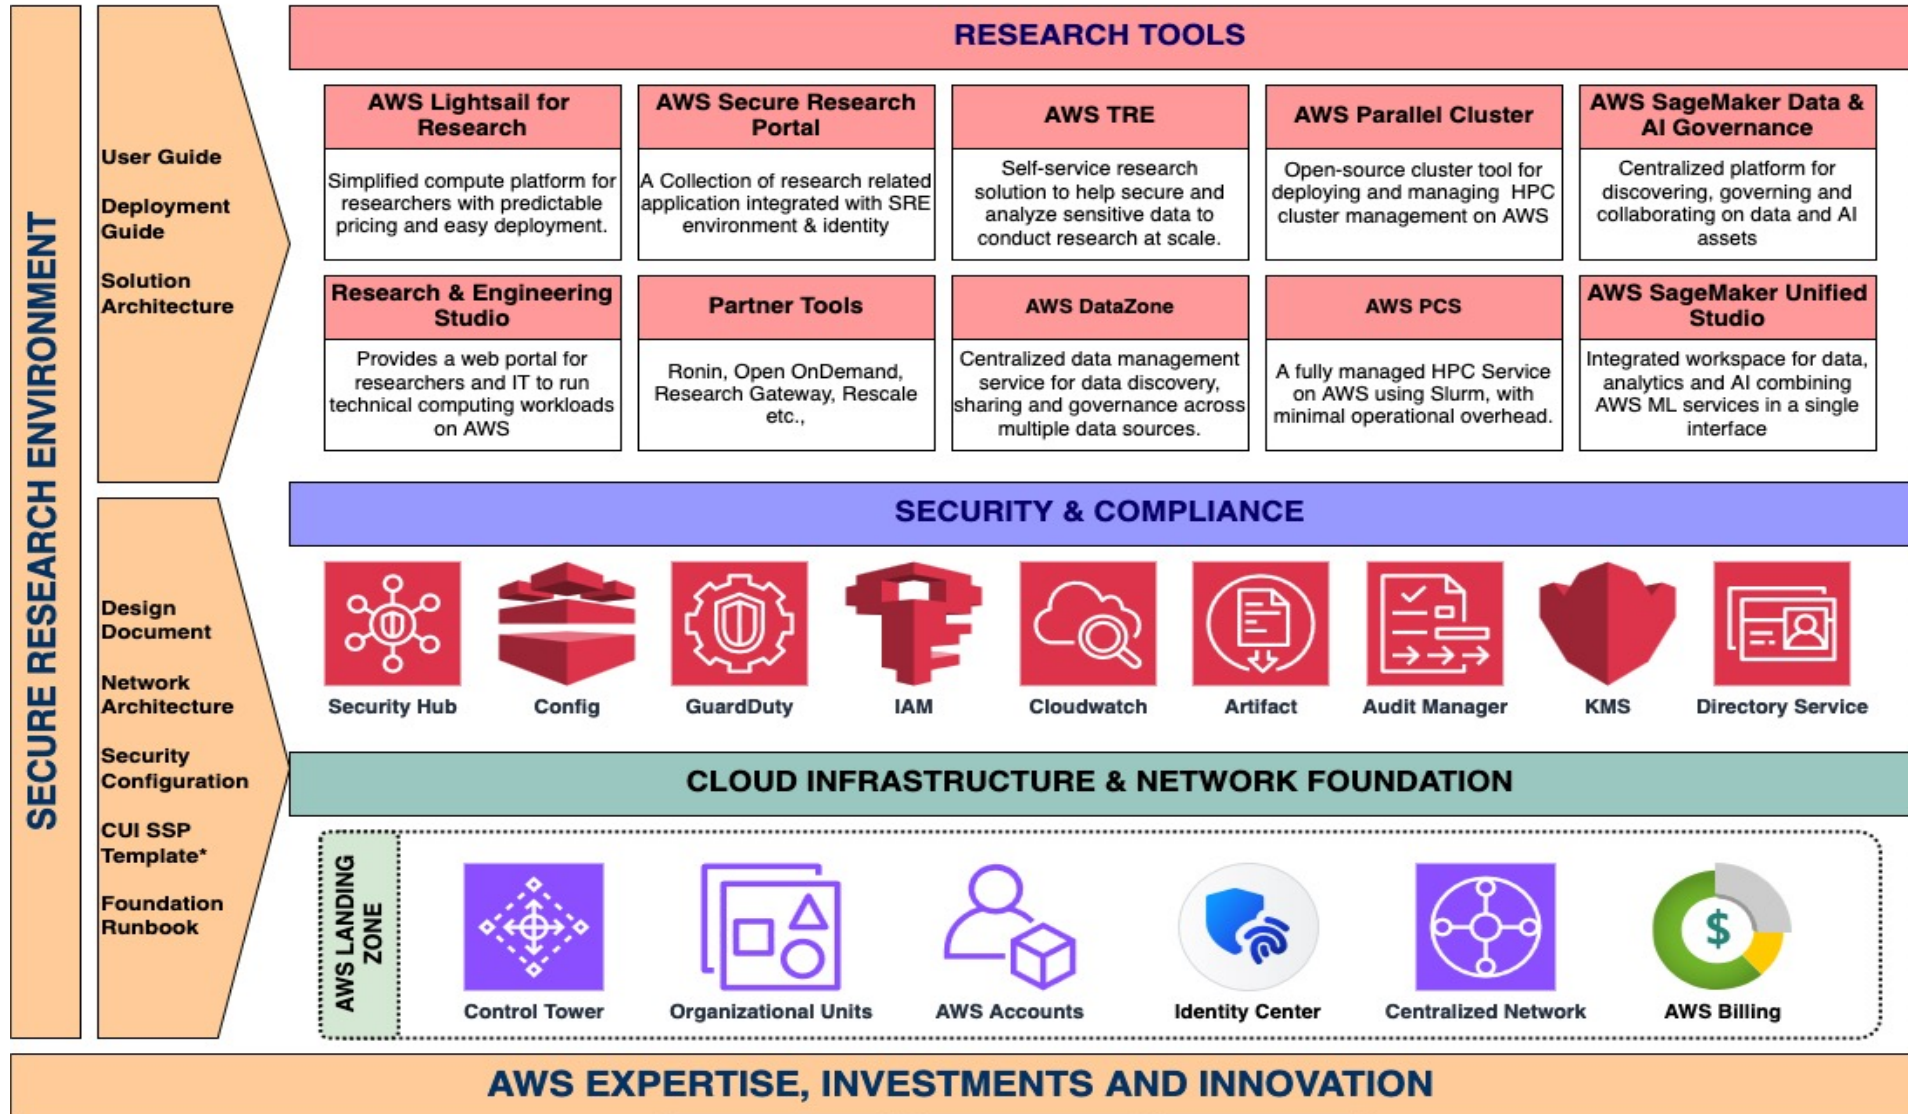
SECURE RESEARCH ENVIRONMENT

User Guide

Deployment Guide

Solution Architecture

Design Document

Network Architecture

Security Configuration

CUI SSP Template*

Foundation Runbook

RESEARCH TOOLS

| AWS Lightsail for Research | AWS Secure Research Portal | AWS TRE | AWS Parallel Cluster | AWS SageMaker Data & AI Governance |
|---|---|---|---|---|
| Simplified compute platform for researchers with predictable pricing and easy deployment. | A Collection of research related application integrated with SRE environment & identity | Self-service research solution to help secure and analyze sensitive data to conduct research at scale. | Open-source cluster tool for deploying and managing HPC cluster management on AWS | Centralized platform for discovering, governing and collaborating on data and AI assets |

| Research & Engineering Studio | Partner Tools | AWS DataZone | AWS PCS | AWS SageMaker Unified Studio |
|---|---|---|---|---|
| Provides a web portal for researchers and IT to run technical computing workloads on AWS | Ronin, Open OnDemand, Research Gateway, Rescale etc., | Centralized data management service for data discovery, sharing and governance across multiple data sources. | A fully managed HPC Service on AWS using Slurm, with minimal operational overhead. | Integrated workspace for data, analytics and AI combining AWS ML services in a single interface |

SECURITY & COMPLIANCE

Security Hub
Config
GuardDuty
IAM
Cloudwatch
Artifact
Audit Manager
KMS
Directory Service

CLOUD INFRASTRUCTURE & NETWORK FOUNDATION

AWS LANDING ZONE

Control Tower
Organizational Units
AWS Accounts
Identity Center
Centralized Network
$
AWS Billing

AWS EXPERTISE, INVESTMENTS AND INNOVATION